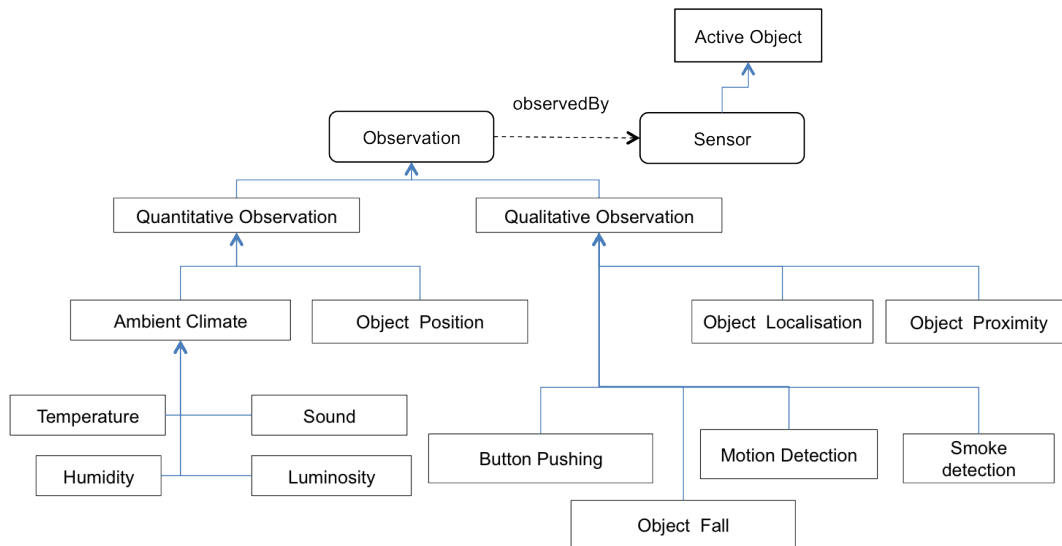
Active Object

observedBy

Observation

Sensor

Quantitative Observation

Qualitative Observation

Ambient Climate

Object Position

Object Localisation

Object Proximity

Temperature

Sound

Humidity

Luminosity

Button Pushing

Motion Detection

Smoke detection

Object Fall